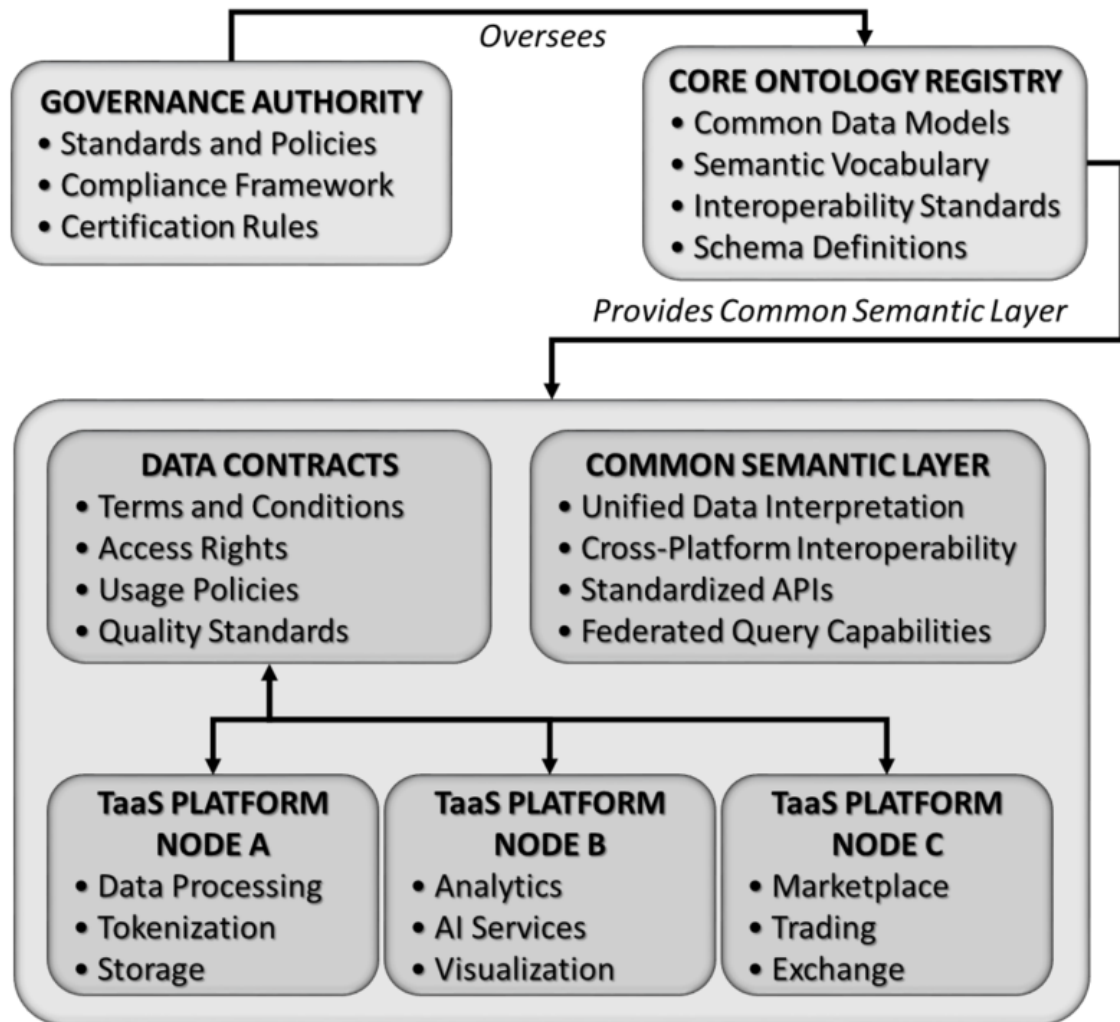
Oversees

GOVERNANCE AUTHORITY
• Standards and Policies
• Compliance Framework
• Certification Rules

CORE ONTOLOGY REGISTRY
• Common Data Models
• Semantic Vocabulary
• Interoperability Standards
• Schema Definitions

Provides Common Semantic Layer

DATA CONTRACTS
• Terms and Conditions
• Access Rights
• Usage Policies
• Quality Standards

COMMON SEMANTIC LAYER
• Unified Data Interpretation
• Cross-Platform Interoperability
• Standardized APIs
• Federated Query Capabilities

TaaS PLATFORM NODE A
• Data Processing
• Tokenization
• Storage

TaaS PLATFORM NODE B
• Analytics
• AI Services
• Visualization

TaaS PLATFORM NODE C
• Marketplace
• Trading
• Exchange